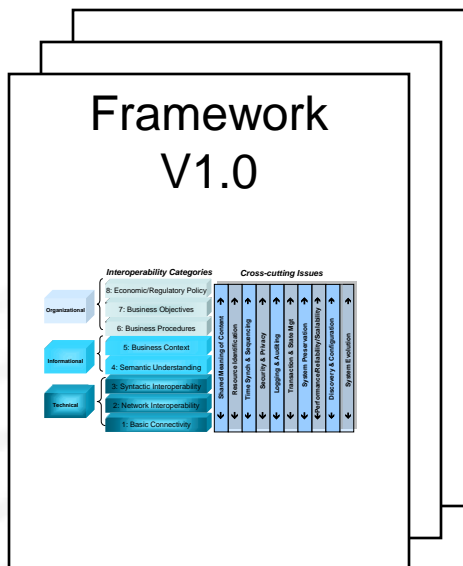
Framework V1.0

Interoperability Categories

Cross-cutting Issues

Organizational

8: Economic/Regulatory Policy

7: Business Objectives

6: Business Procedures

Informational

5: Business Context

4: Semantic Understanding

Technical

3: Syntactic Interoperability

2: Network Interoperability

1: Basic Connectivity

Shared Meaning of Content

Resource Identification

Time Synch & Sequencing

Security & Privacy

Logging & Auditing

Transaction & State Mgt

System Preservation

Performance/Reliability/Scalability

Discovery & Configuration

System Evolution